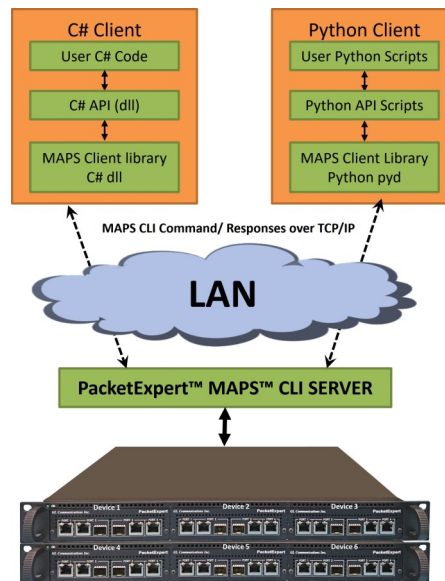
C# Client

User C# Code

C# API (dll)

MAPS Client library C# dll

Python Client

User Python Scripts

Python API Scripts

MAPS Client Library Python pyd

MAPS CLI Command/ Responses over TCP/IP

LAN

PacketExpert™ MAPS™ CLI SERVER

Device 1 PacketExpert

Device 2 PacketExpert

Device 3 PacketExpert

Device 4 PacketExpert

Device 5 PacketExpert

Device 6 PacketExpert